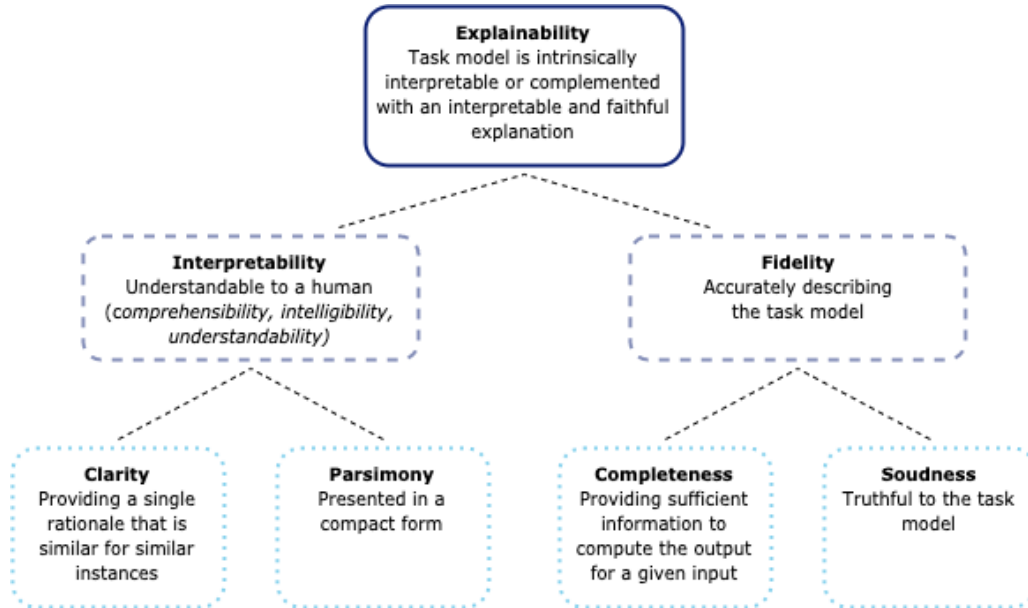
**Explainability**
Task model is intrinsically interpretable or complemented with an interpretable and faithful explanation

**Interpretability**
Understandable to a human (*comprehensibility, intelligibility, understandability*)

**Fidelity**
Accurately describing the task model

**Clarity**
Providing a single rationale that is similar for similar instances

**Parsimony**
Presented in a compact form

**Completeness**
Providing sufficient information to compute the output for a given input

**Soudness**
Truthful to the task model